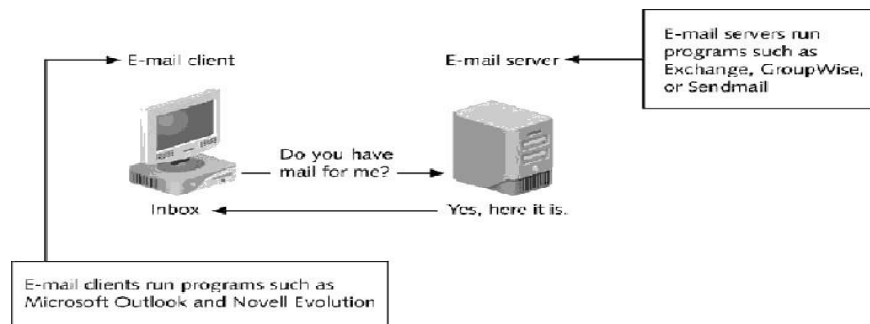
E-mail servers run programs such as Exchange, GroupWise, or Sendmail

E-mail client

E-mail server

Do you have mail for me?

Inbox

Yes, here it is.

E-mail clients run programs such as Microsoft Outlook and Novell Evolution